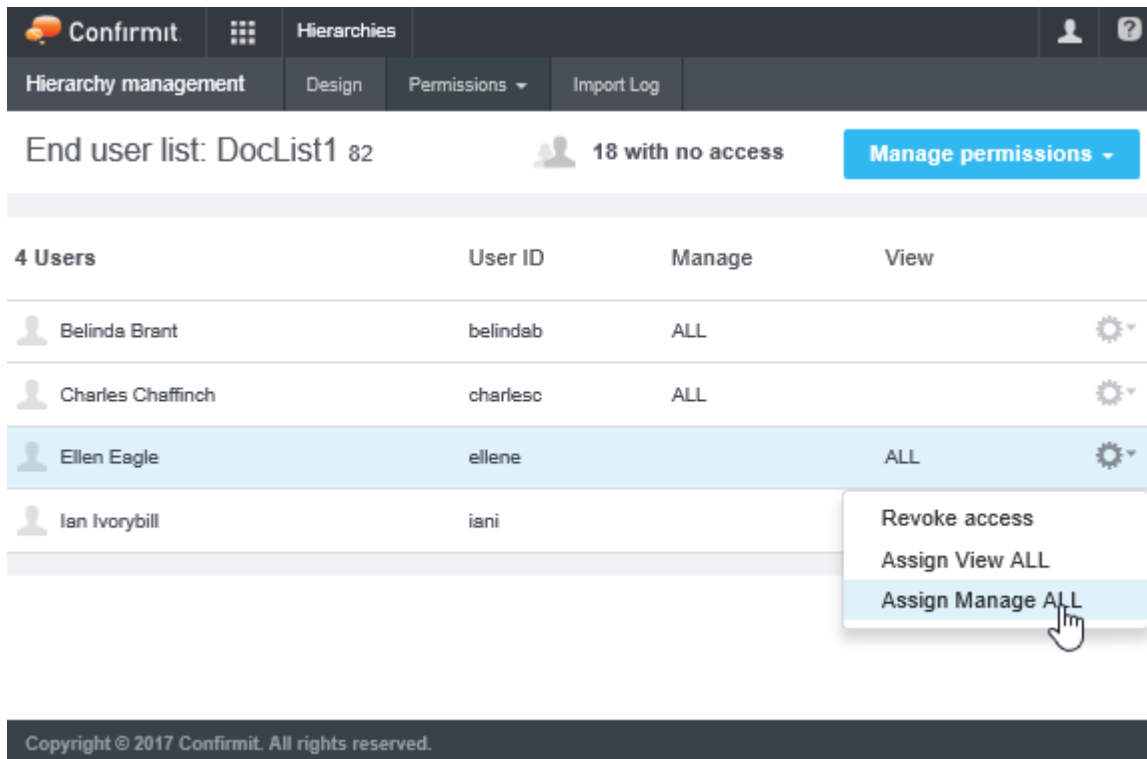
Confirmit Hierarchies

Hierarchy management Design Permissions Import Log

End user list: DocList1 82

18 with no access

Manage permissions

| 4 Users | User ID | Manage | View |
|---|---|---|---|
| Belinda Brant | belindab | ALL | |
| Charles Chaffinch | charlesc | ALL | |
| Ellen Eagle | ellene | | ALL |
| Ian Ivorybill | iani | | |

Revoke access
Assign View ALL
Assign Manage ALL

Copyright © 2017 Confirmit. All rights reserved.